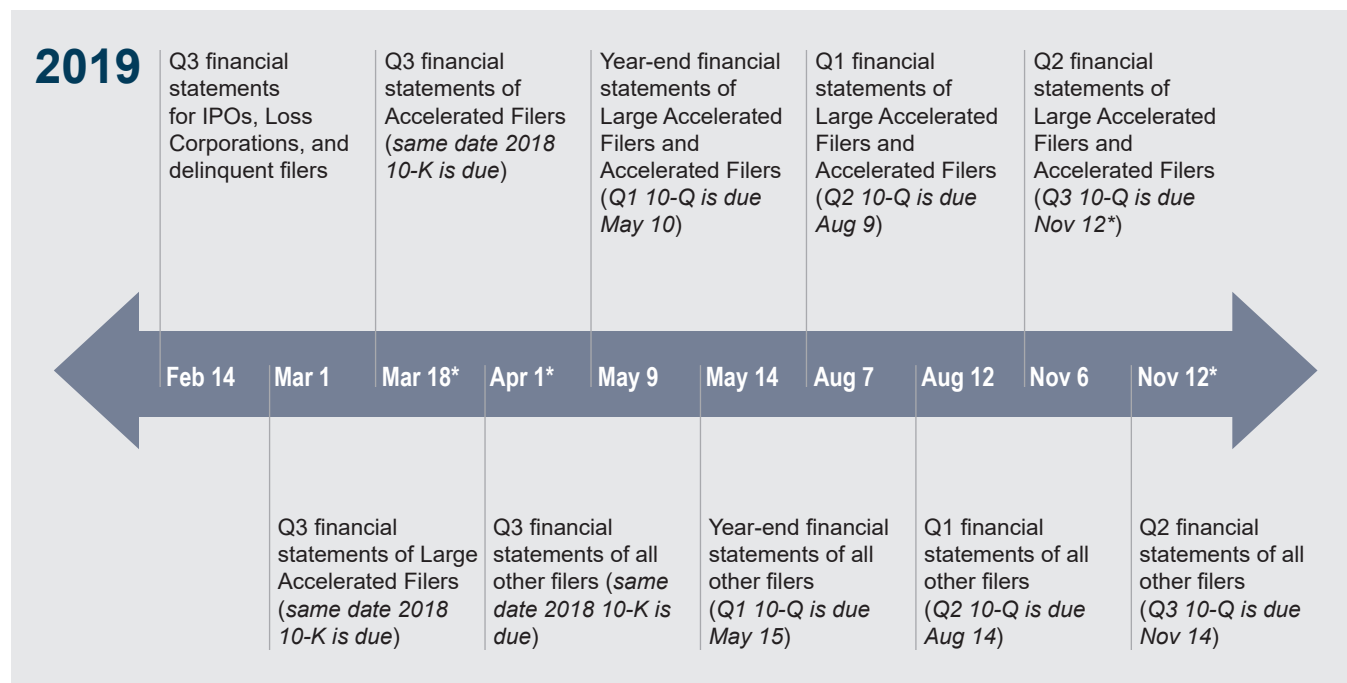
2019

Q3 financial statements for IPOs, Loss Corporations, and delinquent filers

Q3 financial statements of Accelerated Filers (*same date 2018 10-K is due*)

Year-end financial statements of Large Accelerated Filers and Accelerated Filers (*Q1 10-Q is due May 10*)

Q1 financial statements of Large Accelerated Filers and Accelerated Filers (*Q2 10-Q is due Aug 9*)

Q2 financial statements of Large Accelerated Filers and Accelerated Filers (*Q3 10-Q is due Nov 12\**)

Feb 14 | Mar 1 | Mar 18* | Apr 1* | May 9 | May 14 | Aug 7 | Aug 12 | Nov 6 | Nov 12*

Q3 financial statements of Large Accelerated Filers (*same date 2018 10-K is due*)

Q3 financial statements of all other filers (*same date 2018 10-K is due*)

Year-end financial statements of all other filers (*Q1 10-Q is due May 15*)

Q1 financial statements of all other filers (*Q2 10-Q is due Aug 14*)

Q2 financial statements of all other filers (*Q3 10-Q is due Nov 14*)